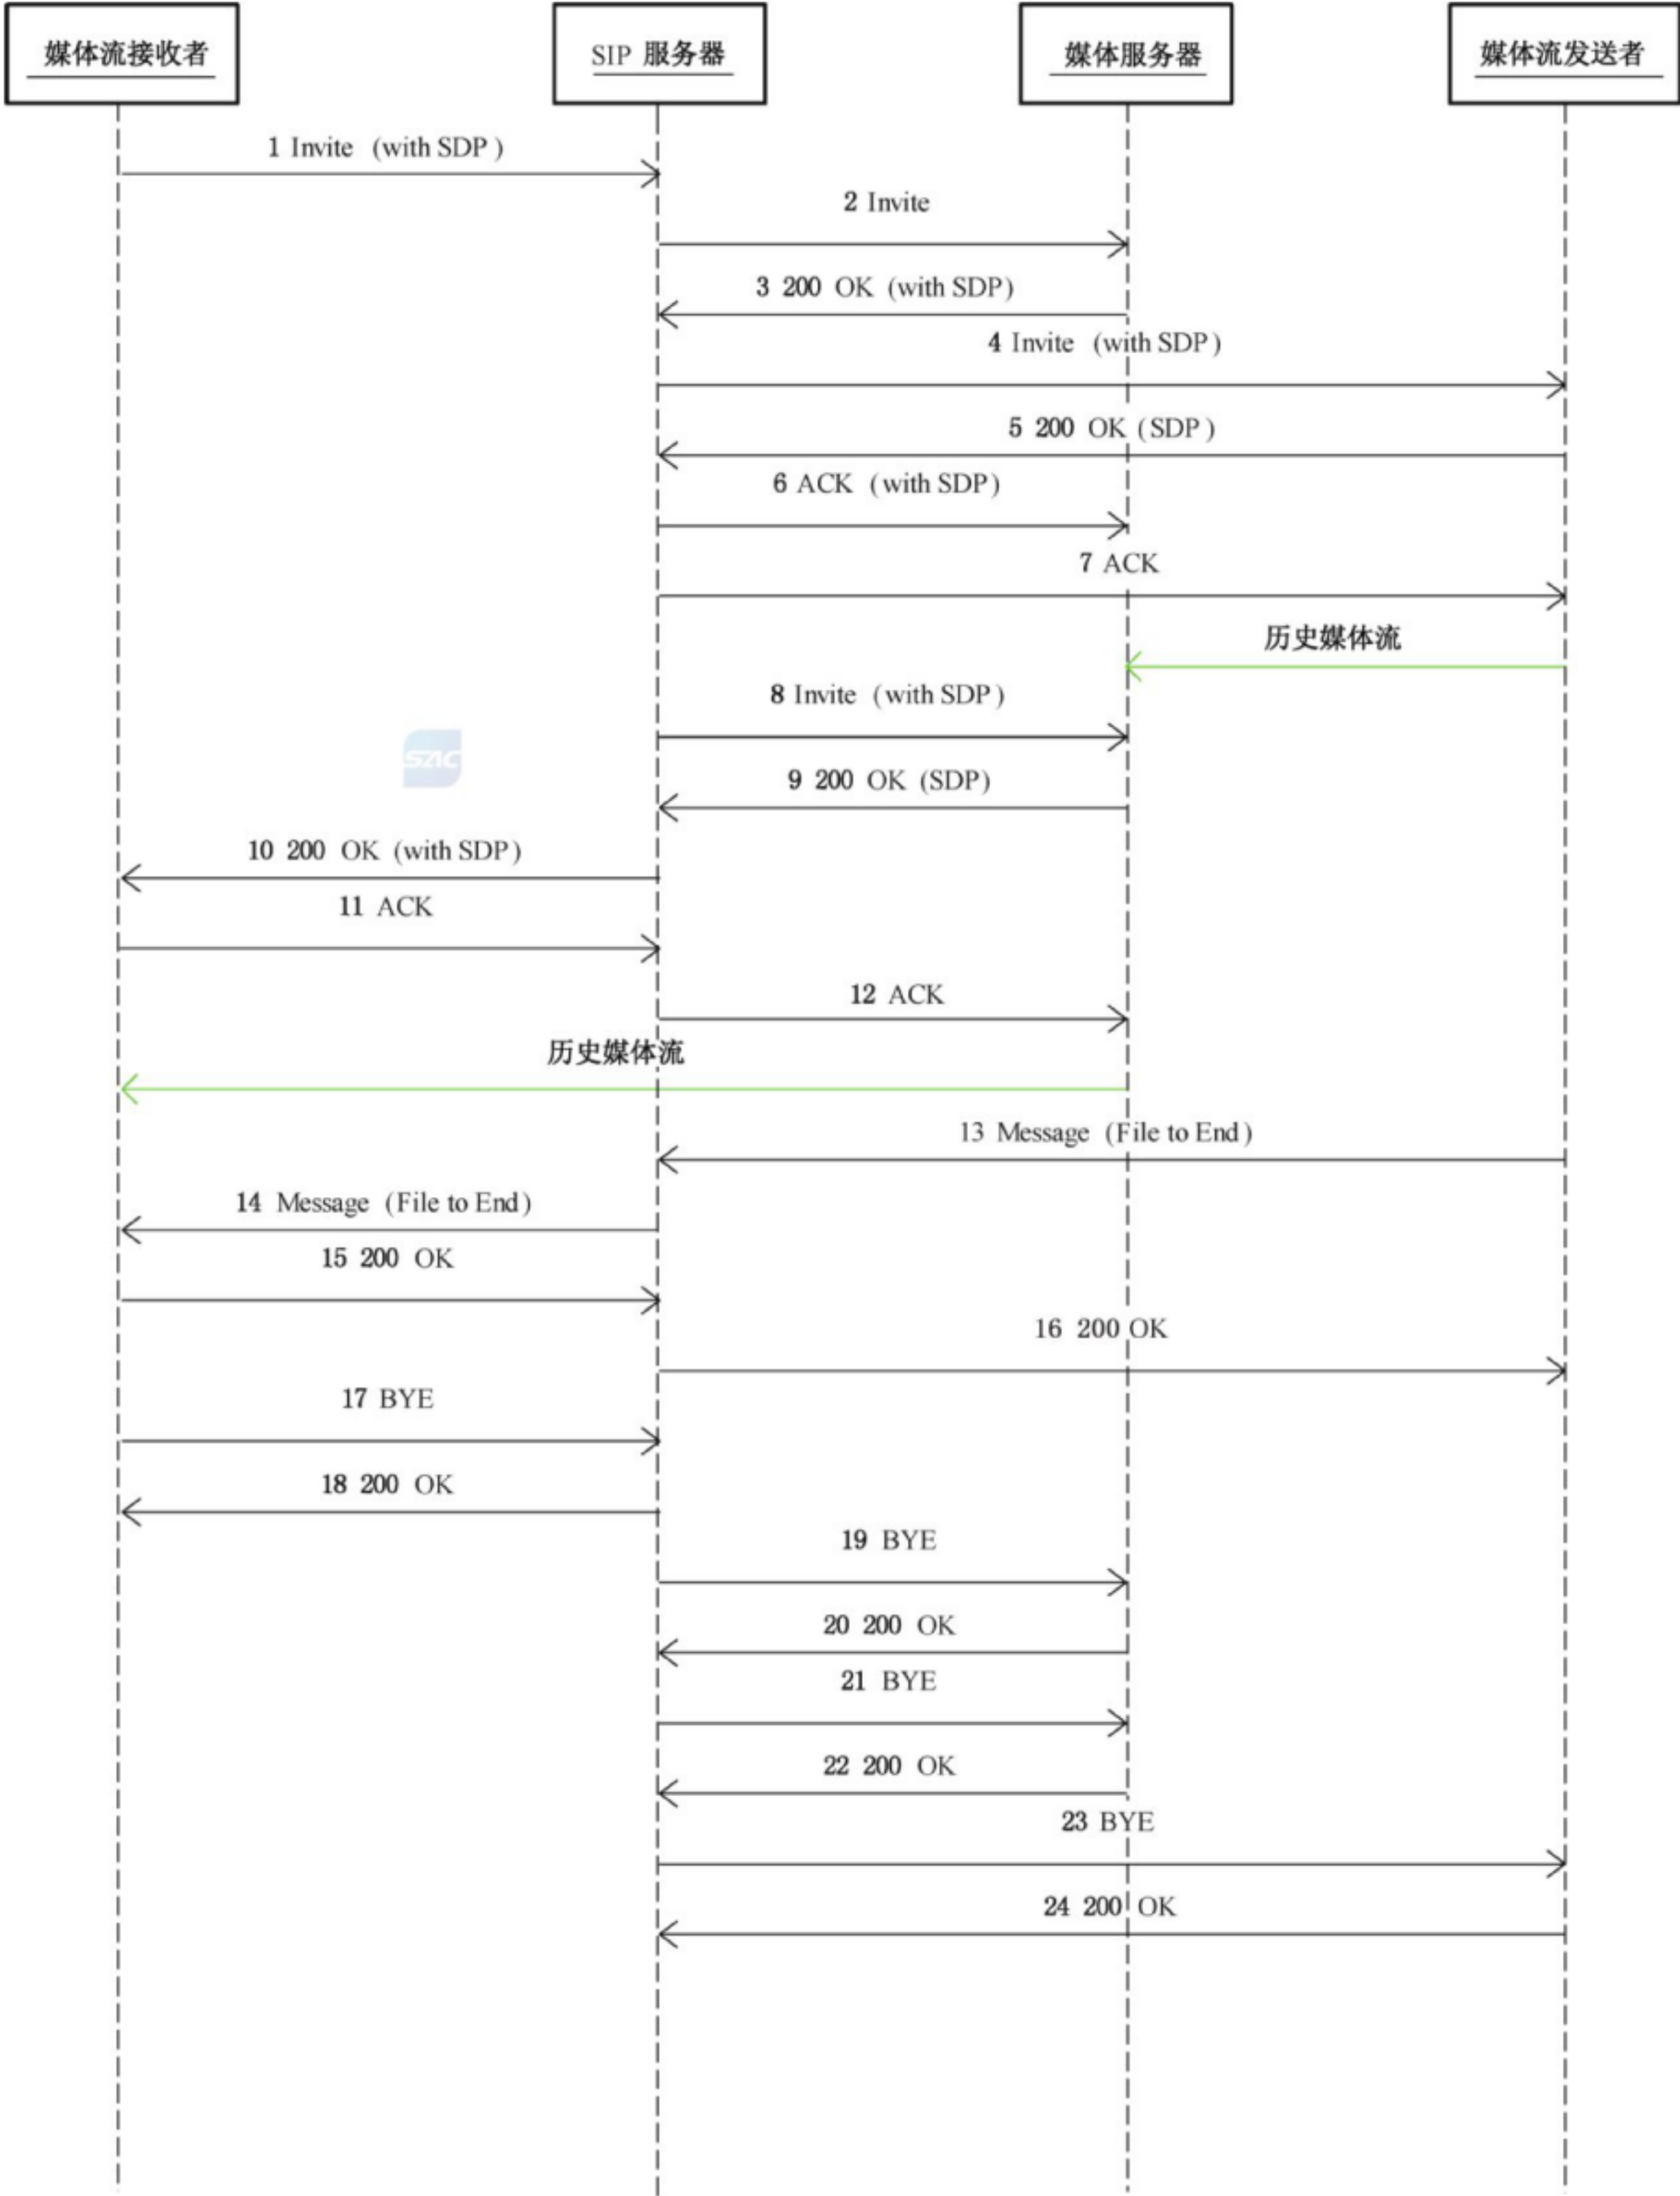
媒体流接收者

SIP 服务器

媒体服务器

媒体流发送者

1 Invite (with SDP)

2 Invite

3 200 OK (with SDP)

4 Invite (with SDP)

5 200 OK (SDP)

6 ACK (with SDP)

7 ACK

历史媒体流

8 Invite (with SDP)

SZIC

9 200 OK (SDP)

10 200 OK (with SDP)

11 ACK

12 ACK

历史媒体流

13 Message (File to End)

14 Message (File to End)

15 200 OK

16 200 OK

17 BYE

18 200 OK

19 BYE

20 200 OK

21 BYE

22 200 OK

23 BYE

24 200 OK